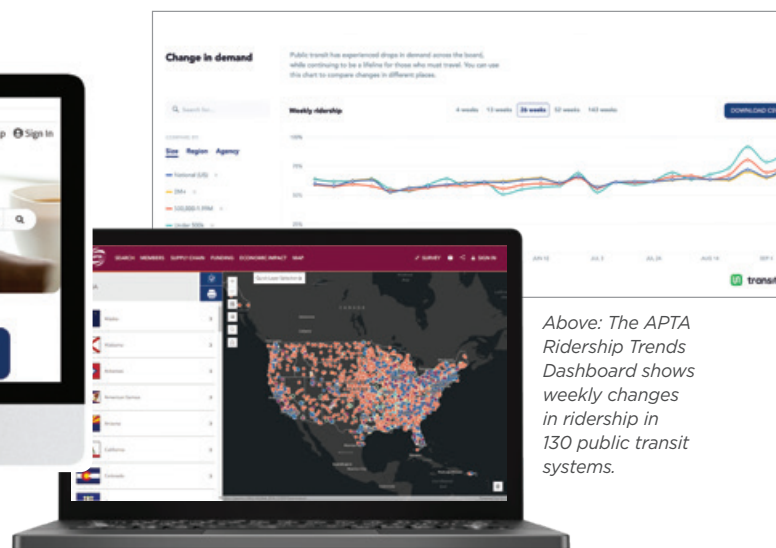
Sign In

Change in demand

Public transit has experienced drops in demand across the board, while continuing to be a lifeline for those who must travel. You can use this chart to compare changes in different places.

Search for...

Weekly ridership

4 weeks 13 weeks 26 weeks 52 weeks 143 weeks

DOWNLOAD C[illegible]

COMPARE BY

Size Region Agency

National (US)

2M+

500,000-1.99M

Under 500k

100%

75%

50%

25%

JUN 12

JUL 3

JUL 24

AUG 14

SEP 4

transit

SEARCH MEMBERS SUPPLY CHAIN FUNDING ECONOMIC IMPACT MAP

SURVEY SIGN IN

Quick Layer Selection

Wales

Alabama

Arkansas

American Samoa

Arizona

California

Colorado

CANADA

Above: The APTA Ridership Trends Dashboard shows weekly changes in ridership in 130 public transit systems.